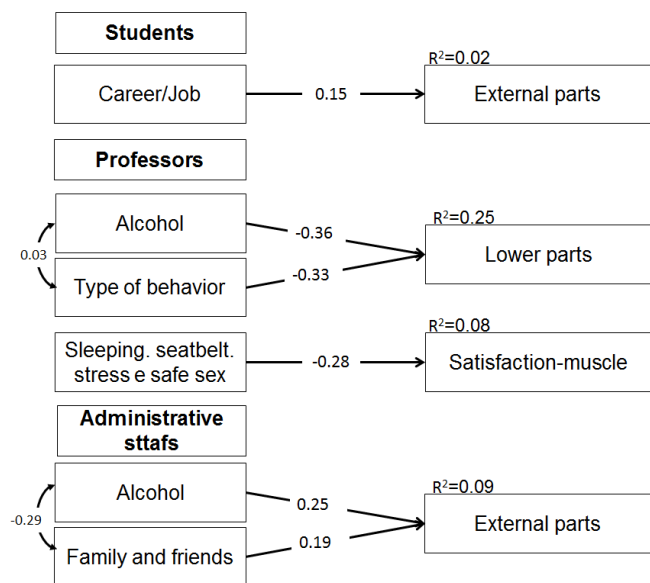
Students

Career/Job

0.15

$R^2=0.02$

External parts

Professors

Alcohol

0.03

Type of behavior

-0.36

-0.33

$R^2=0.25$

Lower parts

Sleeping. seatbelt. stress e safe sex

-0.28

$R^2=0.08$

Satisfaction-muscle

Administrative sttafs

Alcohol

-0.29

Family and friends

0.25

0.19

$R^2=0.09$

External parts